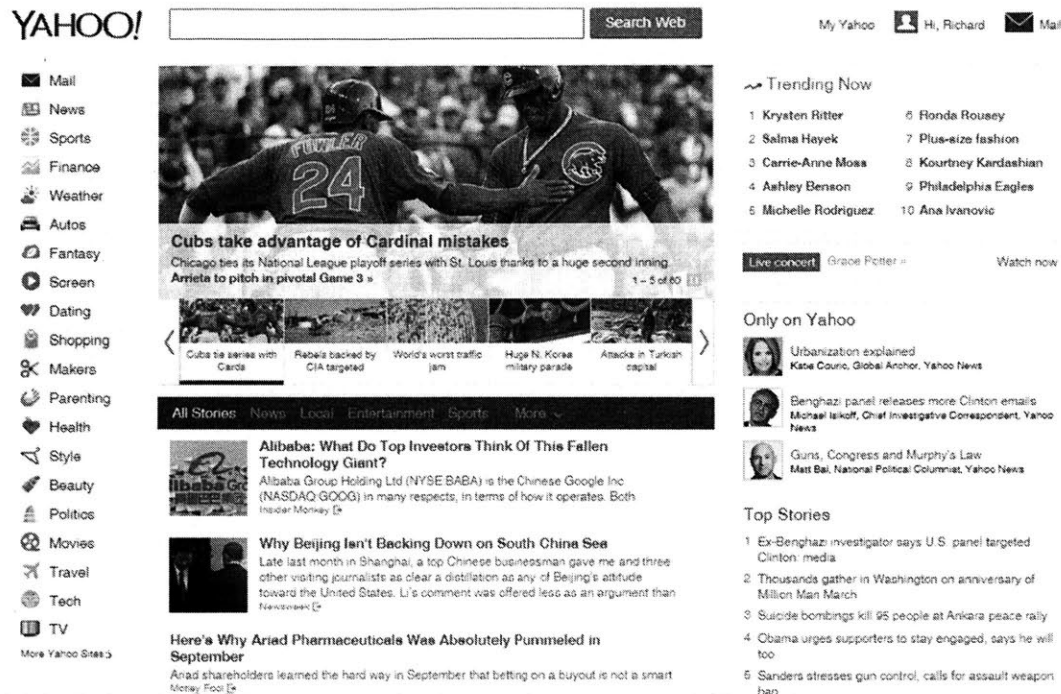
YAHOO!

Search Web

My Yahoo Hi, Richard Mail

Mail
News
Sports
Finance
Weather
Autos
Fantasy
Screen
Dating
Shopping
Makers
Parenting
Health
Style
Beauty
Politics
Movies
Travel
Tech
TV
More Yahoo Sites

FOWLER 24

Cubs take advantage of Cardinal mistakes
Chicago ties its National League playoff series with St. Louis thanks to a huge second inning.
Arrieta to pitch in pivotal Game 3 »

1 – 5 of 60

Cubs tie series with Cards
Rebels backed by CIA targeted
World's worst traffic jam
Huge N. Korea military parade
Attacks in Turkish capital

All Stories News Local Entertainment Sports More

Alibaba: What Do Top Investors Think Of This Fallen Technology Giant?
Alibaba Group Holding Ltd (NYSE:BABA) is the Chinese Google Inc (NASDAQ:GOOG) in many respects, in terms of how it operates. Both
Insider Monkey

Why Beijing Isn't Backing Down on South China Sea
Late last month in Shanghai, a top Chinese businessman gave me and three other visiting journalists as clear a distillation as any of Beijing's attitude toward the United States. Li's comment was offered less as an argument than
Newsweek

Here's Why Ariad Pharmaceuticals Was Absolutely Pummeled in September
Ariad shareholders learned the hard way in September that betting on a buyout is not a smart
Money Fool

Trending Now
1 Krysten Ritter
2 Salma Hayek
3 Carrie-Anne Moss
4 Ashley Benson
5 Michelle Rodriguez
6 Ronda Rousey
7 Plus-size fashion
8 Kourtney Kardashian
9 Philadelphia Eagles
10 Ana Ivanovic

Live concert Grace Potter » Watch now

Only on Yahoo

Urbanization explained
Katie Couric, Global Anchor, Yahoo News

Benghazi panel releases more Clinton emails
Michael Isikoff, Chief Investigative Correspondent, Yahoo News

Guns, Congress and Murphy's Law
Matt Bai, National Political Columnist, Yahoo News

Top Stories
1 Ex-Benghazi investigator says U.S. panel targeted Clinton: media
2 Thousands gather in Washington on anniversary of Million Man March
3 Suicide bombings kill 95 people at Ankara peace rally
4 Obama urges supporters to stay engaged, says he will too
5 Sanders stresses gun control, calls for assault weapon ban